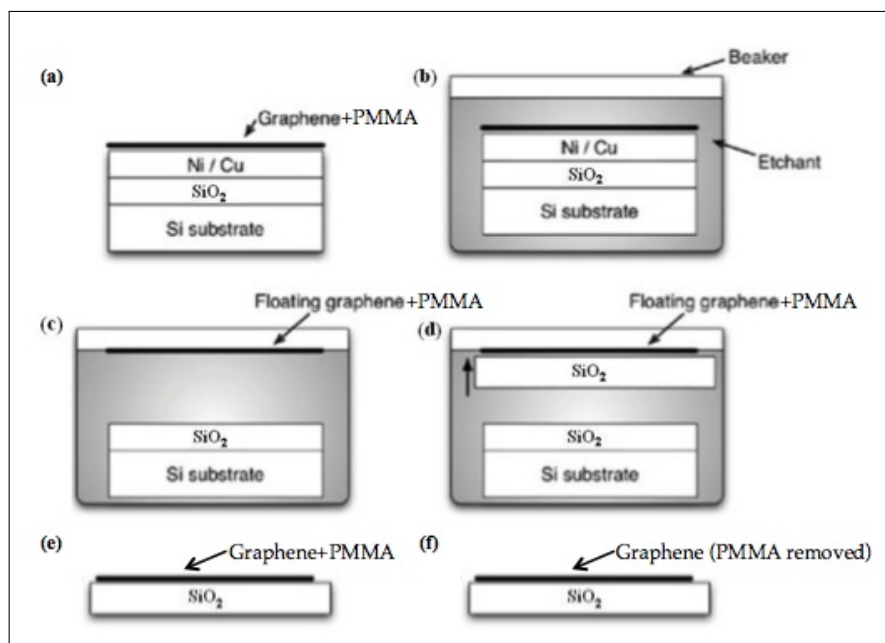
(a)

Graphene+PMMA

Ni / Cu

$SiO_2$

Si substrate

(b)

Beaker

Ni / Cu

Etchant

$SiO_2$

Si substrate

(c)

Floating graphene+PMMA

$SiO_2$

Si substrate

(d)

Floating graphene+PMMA

$SiO_2$

$SiO_2$

Si substrate

(e)

Graphene+PMMA

$SiO_2$

(f)

Graphene (PMMA removed)

$SiO_2$